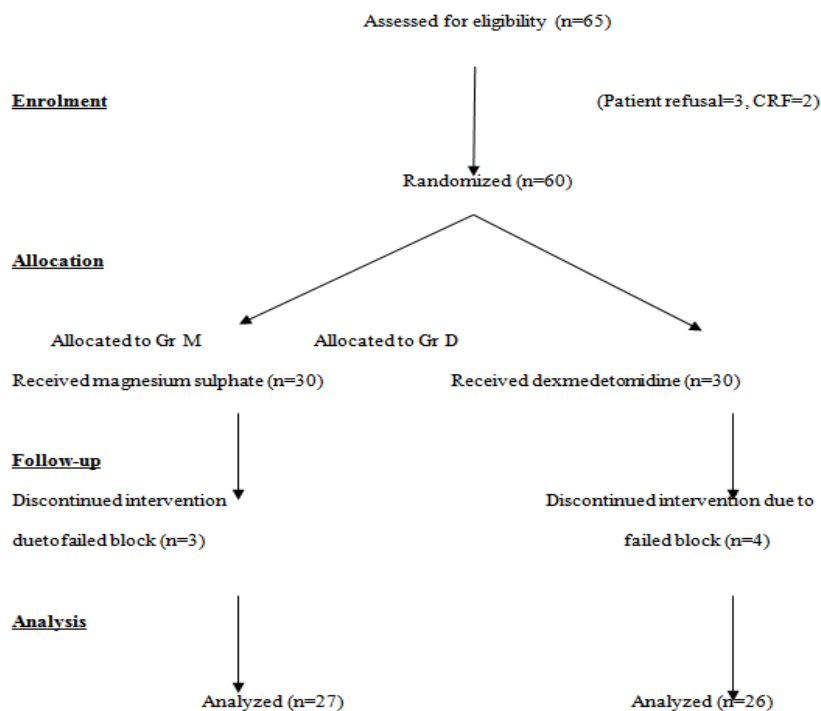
Assessed for eligibility (n=65)

Enrolment

(Patient refusal=3, CRF=2)

Randomized (n=60)

Allocation

Allocated to Gr M

Allocated to Gr D

Received magnesium sulphate (n=30)

Received dexmedetomidine (n=30)

Follow-up

Discontinued intervention due to failed block (n=3)

Discontinued intervention due to failed block (n=4)

Analysis

Analyzed (n=27)

Analyzed (n=26)